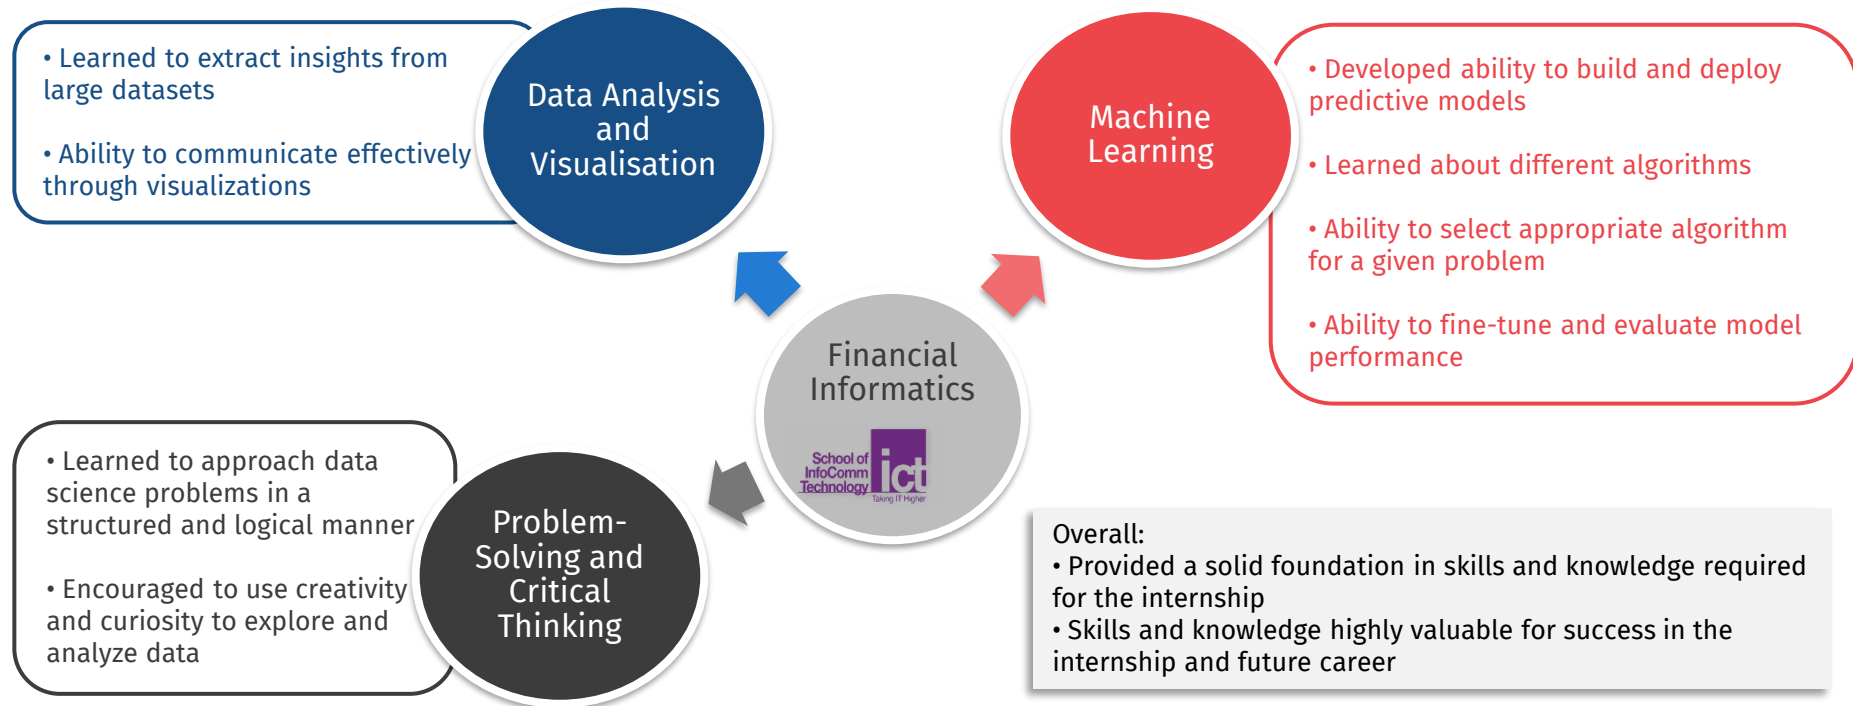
• Learned to extract insights from large datasets

• Ability to communicate effectively through visualizations

Data Analysis and Visualisation

Machine Learning

• Developed ability to build and deploy predictive models

• Learned about different algorithms

• Ability to select appropriate algorithm for a given problem

• Ability to fine-tune and evaluate model performance

Financial Informatics

School of InfoComm Technology ict Taking IT Higher

• Learned to approach data science problems in a structured and logical manner

• Encouraged to use creativity and curiosity to explore and analyze data

Problem-Solving and Critical Thinking

Overall:
• Provided a solid foundation in skills and knowledge required for the internship
• Skills and knowledge highly valuable for success in the internship and future career